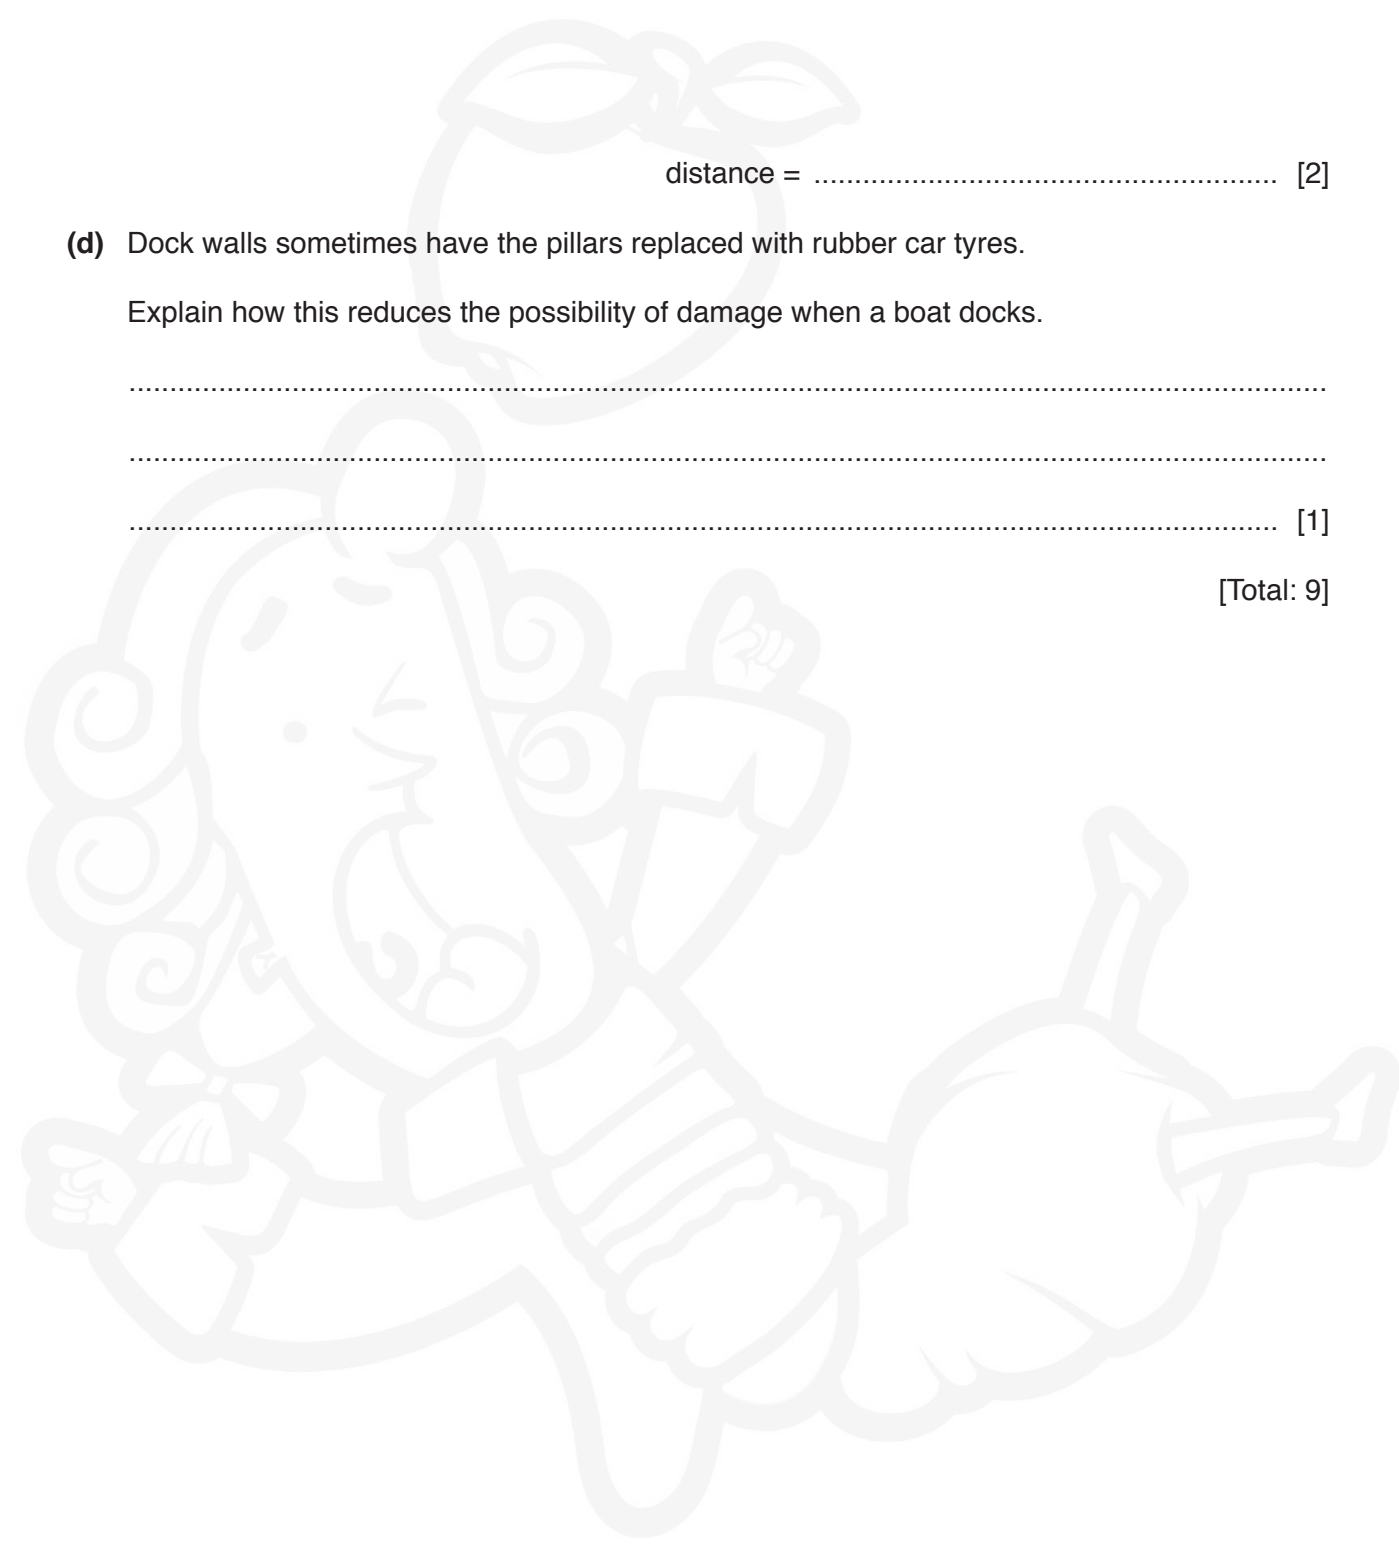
distance = ........................................................ [2]

**(d)** Dock walls sometimes have the pillars replaced with rubber car tyres.

Explain how this reduces the possibility of damage when a boat docks.

...................................................................................................................................

...................................................................................................................................

............................................................................................................................. [1]

[Total: 9]